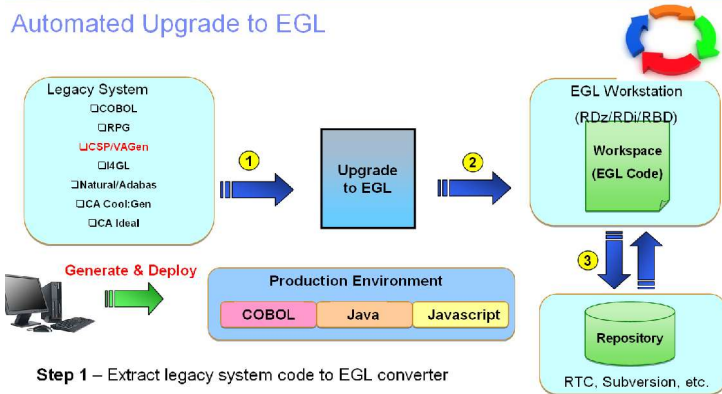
Automated Upgrade to EGL

Legacy System
❑COBOL
❑RPG
❑CSP/VAGen
❑I4GL
❑Natural/Adabas
❑CA Cool:Gen
❑CA Ideal

1

Upgrade to EGL

2

EGL Workstation
(RDz/RDi/RBD)

Workspace
(EGL Code)

3

Generate & Deploy

Production Environment

| COBOL | Java | Javascript |
|---|---|---|

Repository

RTC, Subversion, etc.

Step 1 – Extract legacy system code to EGL converter